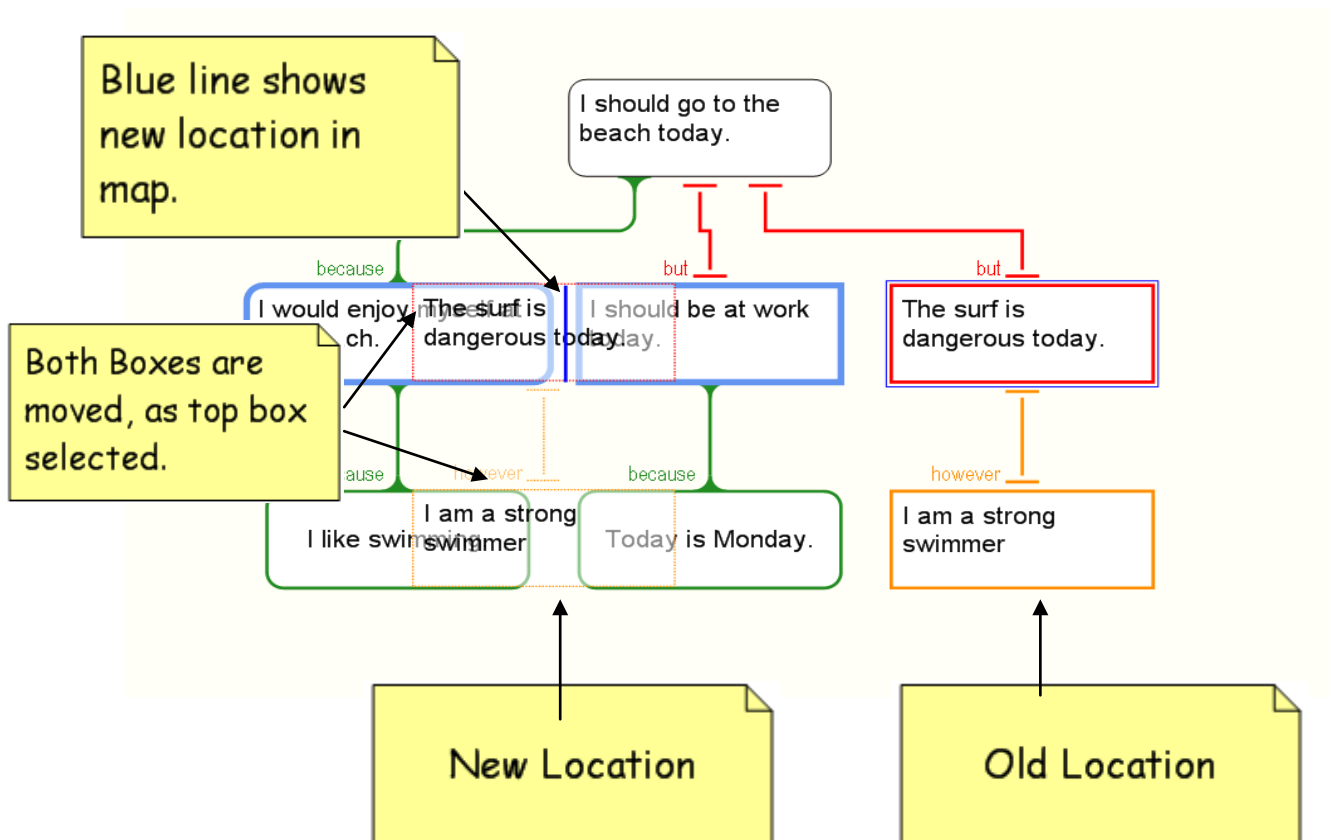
Blue line shows new location in map.

I should go to the beach today.

because

but

but

I would enjoy myself at the beach.

The surf is dangerous today.

I should be at work today.

The surf is dangerous today.

Both Boxes are moved, as top box selected.

because

however

because

however

I like swimming

I am a strong swimmer

Today is Monday.

I am a strong swimmer

New Location

Old Location